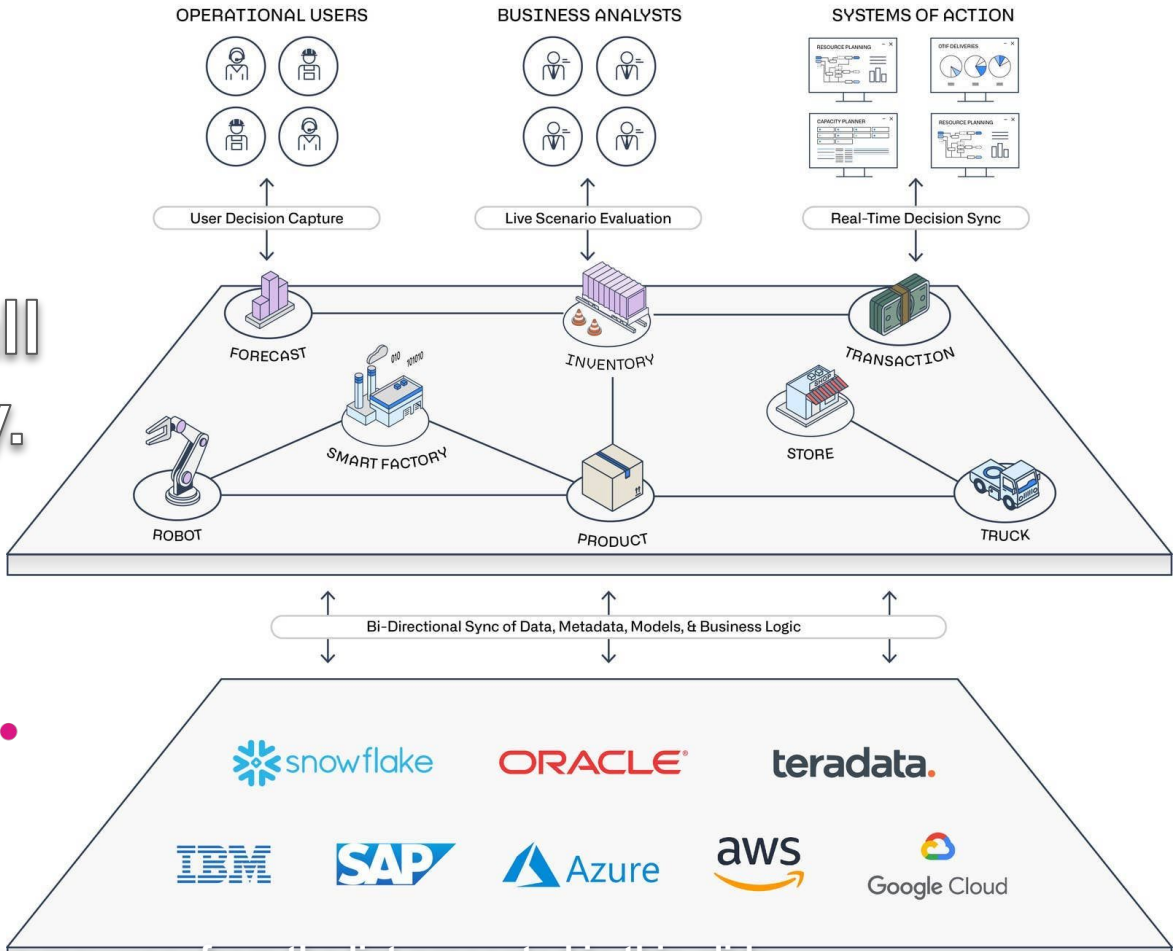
OPERATIONAL USERS

BUSINESS ANALYSTS

SYSTEMS OF ACTION

RESOURCE PLANNING

OTIF DELIVERIES

CAPACITY PLANNER

RESOURCE PLANNING

User Decision Capture

Live Scenario Evaluation

Real-Time Decision Sync

FORECAST

INVENTORY

TRANSACTION

010 101010

SMART FACTORY

STORE

ROBOT

PRODUCT

TRUCK

Bi-Directional Sync of Data, Metadata, Models, & Business Logic

snowflake

ORACLE

teradata.

IBM

SAP

Azure

aws

Google Cloud